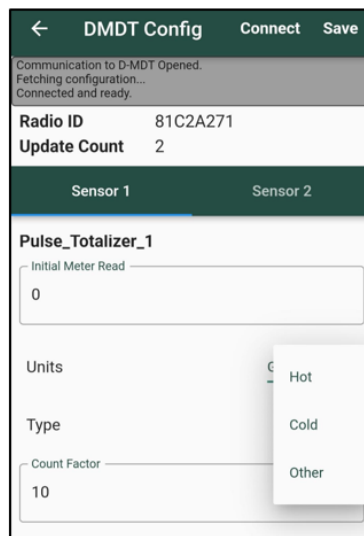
← DMDT Config Connect Save

Communication to D-MDT Opened.
Fetching configuration...
Connected and ready.

Radio ID 81C2A271
Update Count 2

Sensor 1 Sensor 2

Pulse_Totalizer_1

Initial Meter Read
0

Units G

Type

Count Factor
10

Hot

Cold

Other